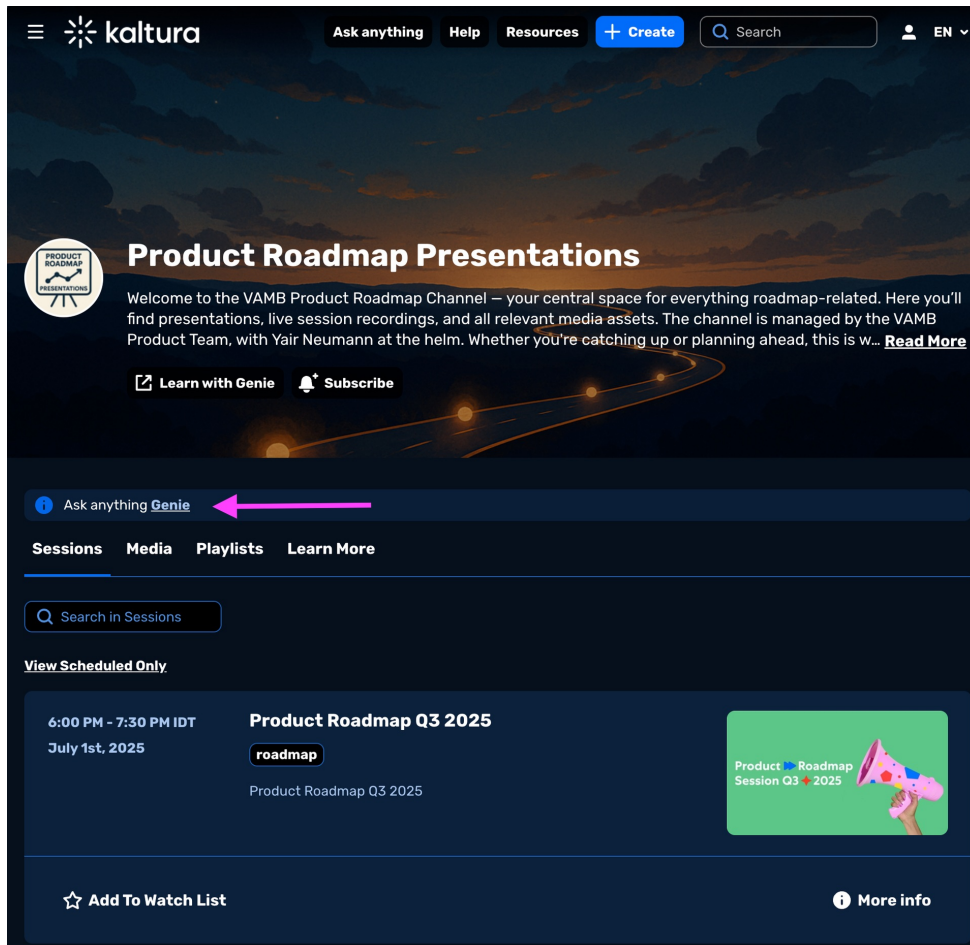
kaltura

Ask anything Help Resources + Create Search EN

PRODUCT ROADMAP PRESENTATIONS

Product Roadmap Presentations

Welcome to the VAMB Product Roadmap Channel — your central space for everything roadmap-related. Here you'll find presentations, live session recordings, and all relevant media assets. The channel is managed by the VAMB Product Team, with Yair Neumann at the helm. Whether you're catching up or planning ahead, this is w... Read More

Learn with Genie Subscribe

Ask anything Genie

Sessions Media Playlists Learn More

Search in Sessions

View Scheduled Only

6:00 PM - 7:30 PM IDT
July 1st, 2025

Product Roadmap Q3 2025

roadmap

Product Roadmap Q3 2025

Product Roadmap Session Q3 2025

Add To Watch List

More info